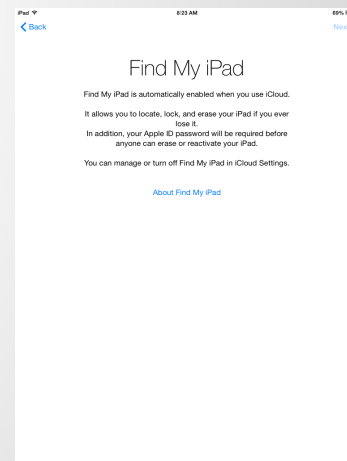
iPad
8:23 AM
69%
Back
Next

Find My iPad

Find My iPad is automatically enabled when you use iCloud.

It allows you to locate, lock, and erase your iPad if you ever lose it.
In addition, your Apple ID password will be required before anyone can erase or reactivate your iPad.

You can manage or turn off Find My iPad in iCloud Settings.

About Find My iPad